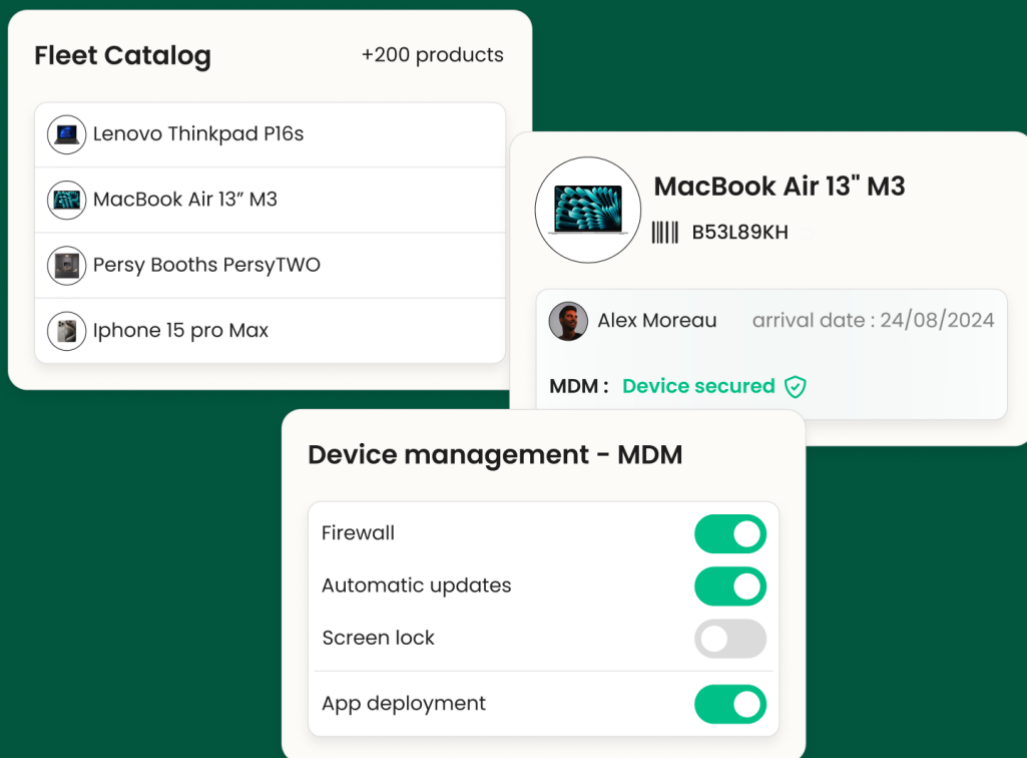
Fleet Catalog
+200 products

Lenovo Thinkpad P16s
MacBook Air 13” M3
Persy Booths PersyTWO
Iphone 15 pro Max

MacBook Air 13" M3
B53L89KH

Alex Moreau
arrival date : 24/08/2024

MDM : Device secured

Device management - MDM

Firewall
Automatic updates
Screen lock
App deployment